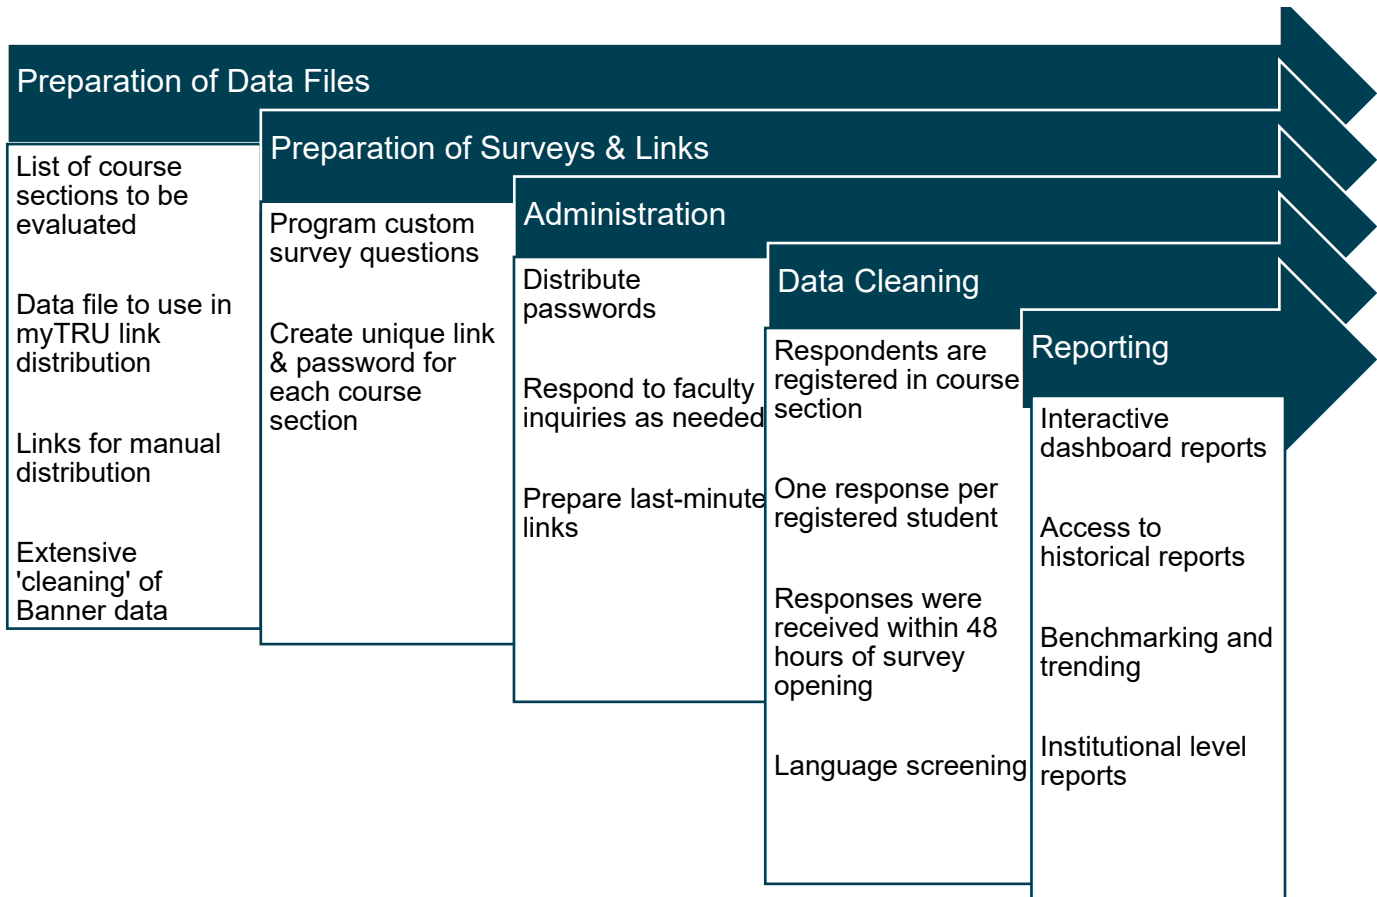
Preparation of Data Files

List of course sections to be evaluated

Data file to use in myTRU link distribution

Links for manual distribution

Extensive 'cleaning' of Banner data

Preparation of Surveys & Links

Program custom survey questions

Create unique link & password for each course section

Administration

Distribute passwords

Respond to faculty inquiries as needed

Prepare last-minute links

Data Cleaning

Respondents are registered in course section

One response per registered student

Responses were received within 48 hours of survey opening

Language screening

Reporting

Interactive dashboard reports

Access to historical reports

Benchmarking and trending

Institutional level reports